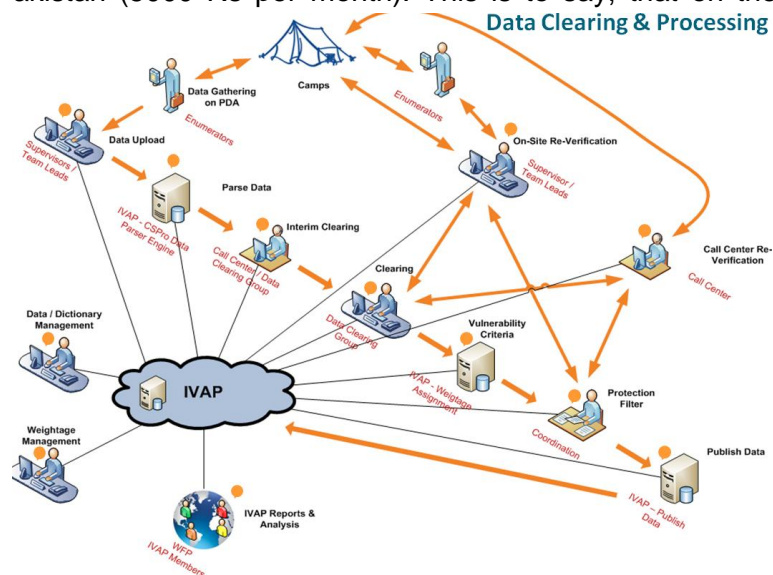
akistan (6000 Rs per month). This is to say, that on the

Data Clearing & Processing

Camps

Data Gathering on PDA

Enumerators

Enumerators

Data Upload

Supervisors / Team Leads

On-Site Re-Verification

Supervisor / Team Leads

Parse Data

IVAP - CSPro Data Parser Engine

Interim Clearing

Call Center / Data Clearing Group

Call Center Re-Verification

Call Center

Clearing

Data Clearing Group

Data / Dictionary Management

Vulnerability Criteria

IVAP

IVAP - Weightage Assignment

Protection Filter

Coordination

Weightage Management

Publish Data

IVAP – Publish Data

IVAP Reports & Analysis

WFP IVAP Members